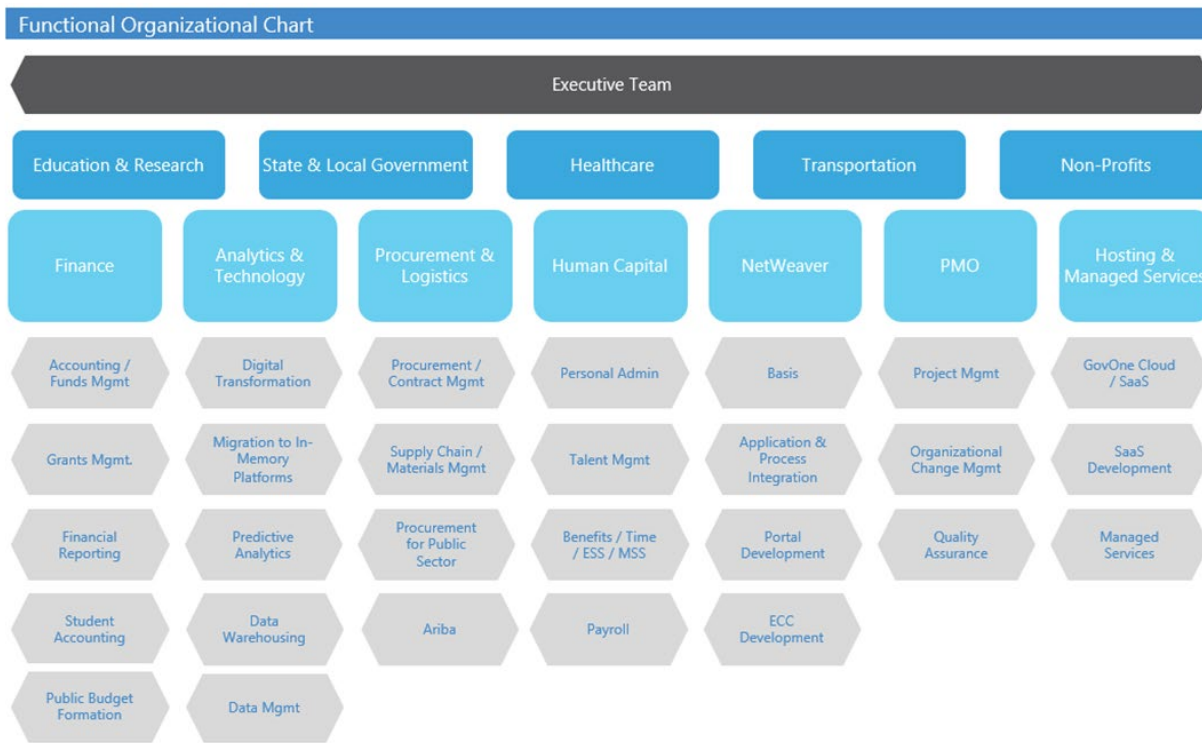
Functional Organizational Chart

Executive Team

Education & Research

State & Local Government

Healthcare

Transportation

Non-Profits

Finance

Accounting / Funds Mgmt

Grants Mgmt.

Financial Reporting

Student Accounting

Public Budget Formation

Analytics & Technology

Digital Transformation

Migration to In-Memory Platforms

Predictive Analytics

Data Warehousing

Data Mgmt

Procurement & Logistics

Procurement / Contract Mgmt

Supply Chain / Materials Mgmt

Procurement for Public Sector

Ariba

Human Capital

Personal Admin

Talent Mgmt

Benefits / Time / ESS / MSS

Payroll

NetWeaver

Basis

Application & Process Integration

Portal Development

ECC Development

PMO

Project Mgmt

Organizational Change Mgmt

Quality Assurance

Hosting & Managed Services

GovOne Cloud / SaaS

SaaS Development

Managed Services